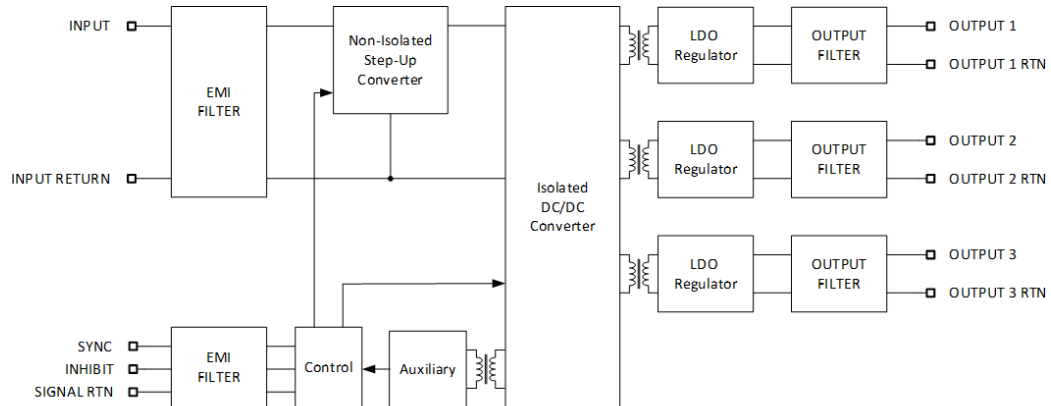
INPUT

EMI FILTER

Non-Isolated Step-Up Converter

INPUT RETURN

Isolated DC/DC Converter

LDO Regulator

OUTPUT FILTER

OUTPUT 1

OUTPUT 1 RTN

LDO Regulator

OUTPUT FILTER

OUTPUT 2

OUTPUT 2 RTN

LDO Regulator

OUTPUT FILTER

OUTPUT 3

OUTPUT 3 RTN

SYNC

INHIBIT

SIGNAL RTN

EMI FILTER

Control

Auxiliary